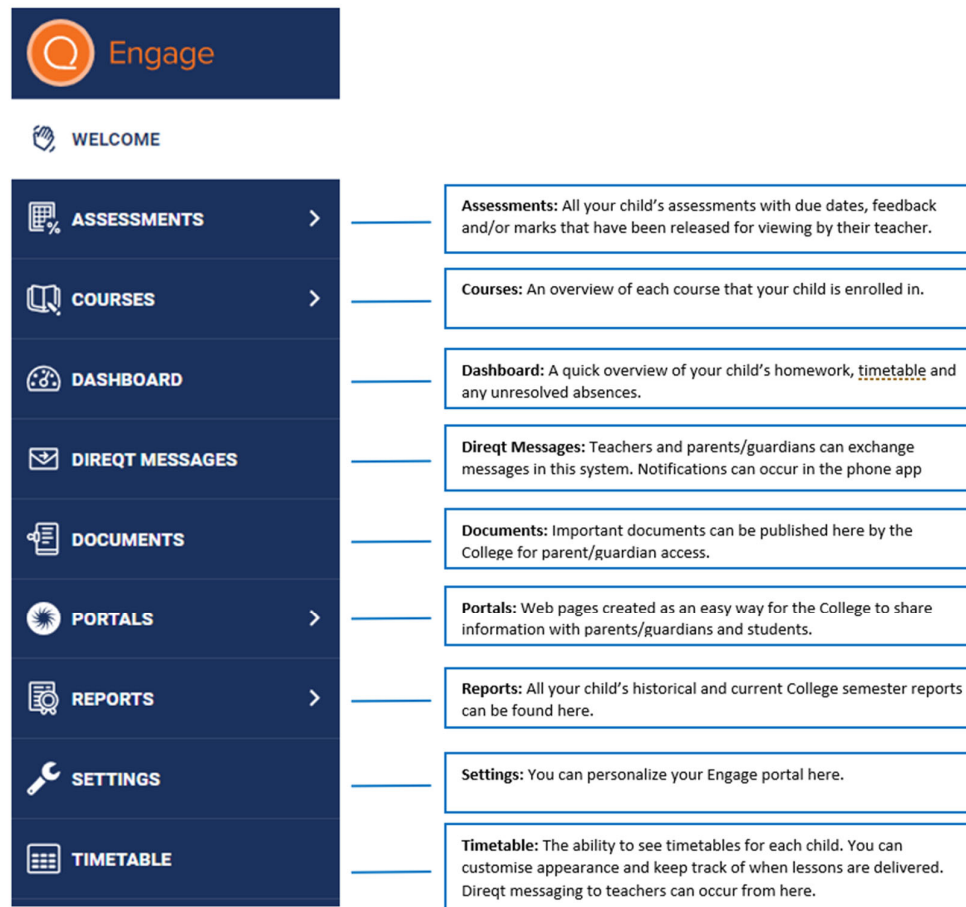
Engage

WELCOME

ASSESSMENTS

COURSES

DASHBOARD

DIREQT MESSAGES

DOCUMENTS

PORTALS

REPORTS

SETTINGS

TIMETABLE

**Assessments:** All your child's assessments with due dates, feedback and/or marks that have been released for viewing by their teacher.

**Courses:** An overview of each course that your child is enrolled in.

**Dashboard:** A quick overview of your child's homework, timetable and any unresolved absences.

**Direqt Messages:** Teachers and parents/guardians can exchange messages in this system. Notifications can occur in the phone app

**Documents:** Important documents can be published here by the College for parent/guardian access.

**Portals:** Web pages created as an easy way for the College to share information with parents/guardians and students.

**Reports:** All your child's historical and current College semester reports can be found here.

**Settings:** You can personalize your Engage portal here.

**Timetable:** The ability to see timetables for each child. You can customise appearance and keep track of when lessons are delivered. Direqt messaging to teachers can occur from here.